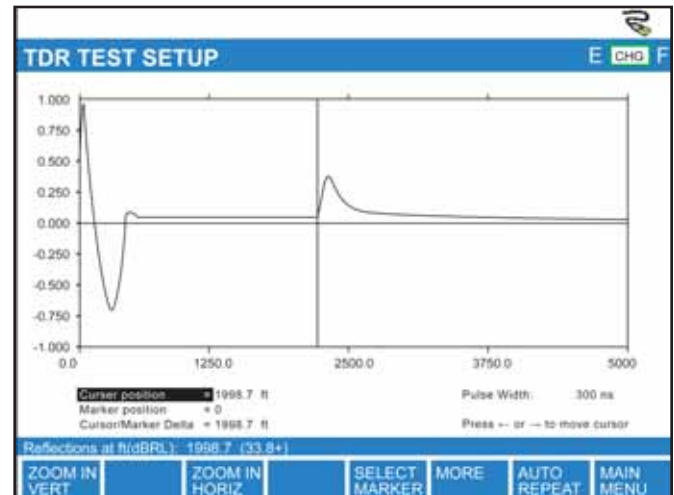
TDR TEST SETUP

E CHG F

1.000
0.750
0.500
0.250
0.000
-0.250
-0.500
-0.750
-1.000

0.0
1250.0
2500.0
3750.0
5000

Curser position = 1998.7 ft
Marker position = 0
Cursor/Marker Delta = 1998.7 ft

Pulse Width: 300 ns

Press ← or → to move cursor

Reflections at ft(dBRL): 1998.7 (33.8+)

ZOOM IN VERT
ZOOM IN HORIZ
SELECT MARKER
MORE
AUTO REPEAT
MAIN MENU